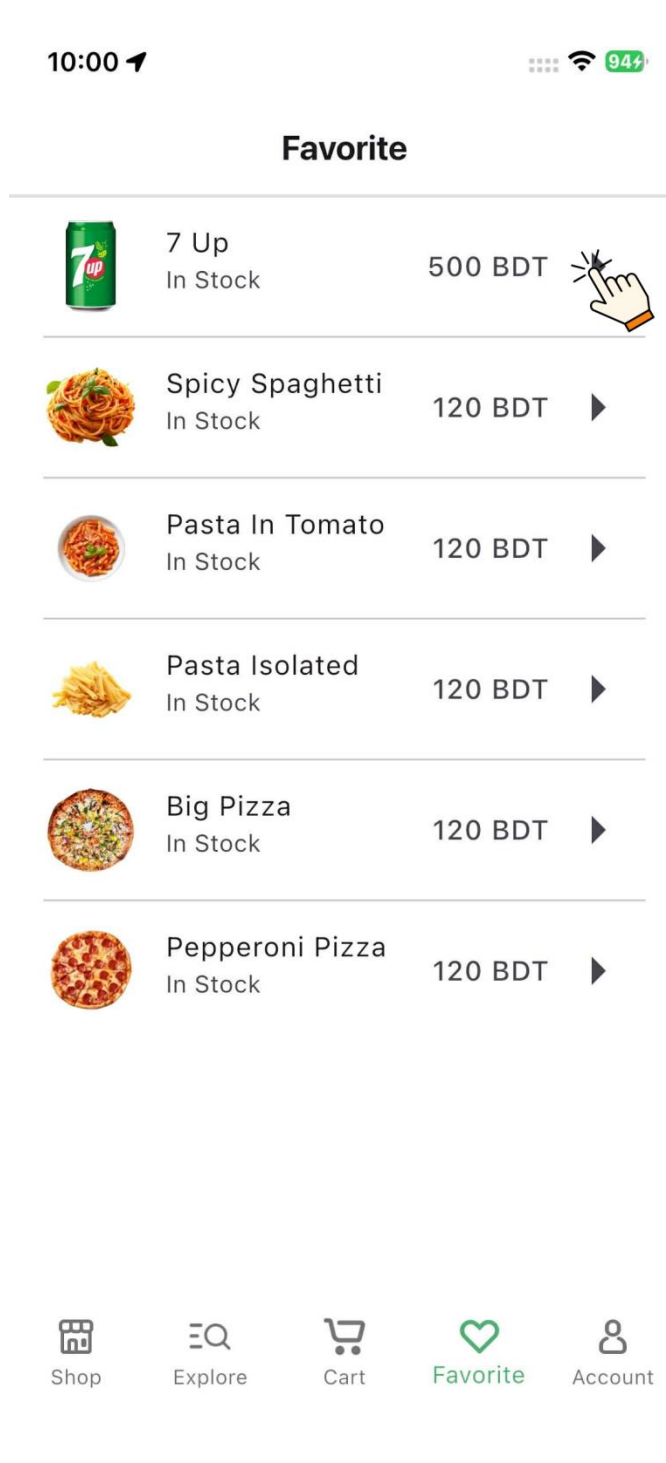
10:00

94

Favorite

7 Up
In Stock
500 BDT

Spicy Spaghetti
In Stock
120 BDT

Pasta In Tomato
In Stock
120 BDT

Pasta Isolated
In Stock
120 BDT

Big Pizza
In Stock
120 BDT

Pepperoni Pizza
In Stock
120 BDT

Shop Explore Cart Favorite Account